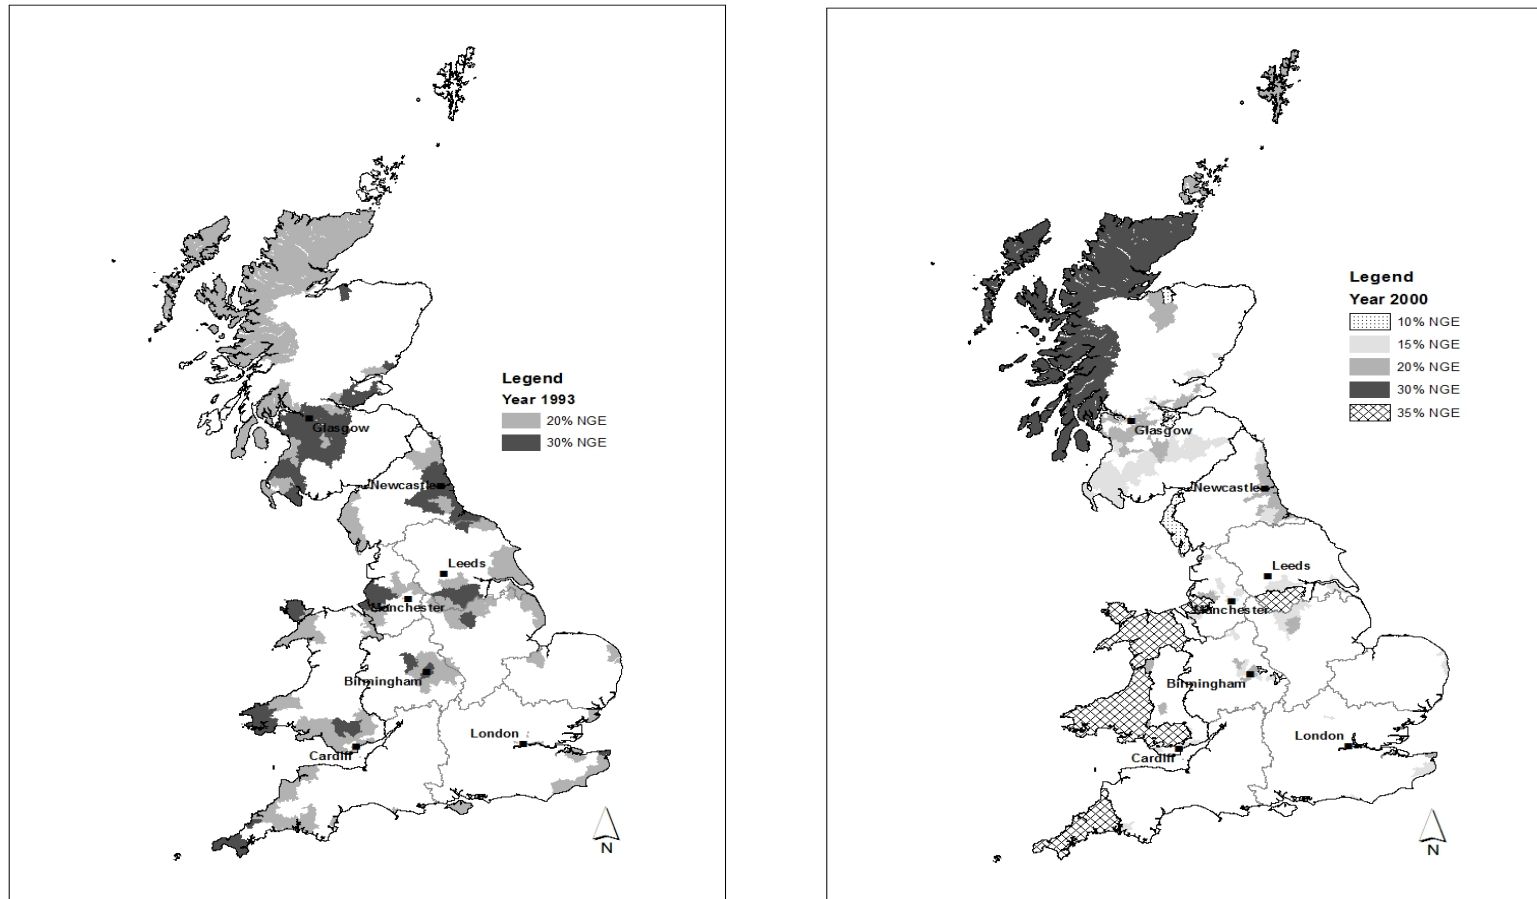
Legend
Year 1993
20% NGE
30% NGE

Glasgow
Newcastle
Leeds
Manchester
Birmingham
London
Cardiff
N

Legend
Year 2000
10% NGE
15% NGE
20% NGE
30% NGE
35% NGE

Glasgow
Newcastle
Leeds
Manchester
Birmingham
London
Cardiff
N